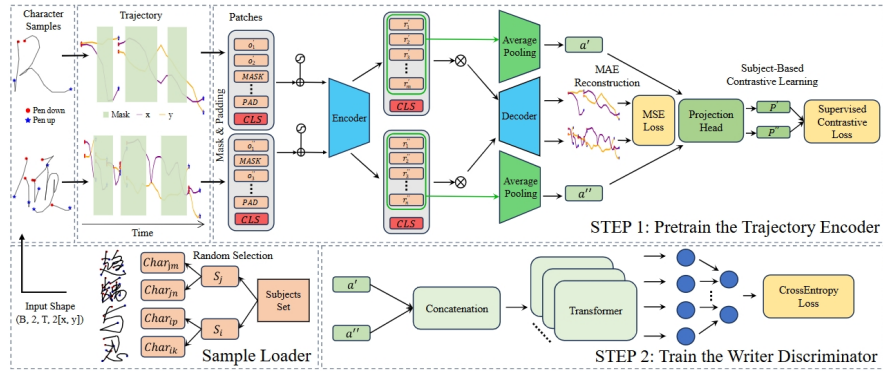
Character Samples

Trajectory

Patches

Pen down
Pen up

Mask — x — y

Time

Mask & Padding

$o_1$
$o_2$
$MASK$
$PAD$
$CLS$

$o_1$
$MASK$
$o_3$
$PAD$
$CLS$

Encoder

$r_1$
$r_2$
$r_3$
$r_m$
$CLS$

$r_1$
$r_2$
$r_3$
$r_n$
$CLS$

Average Pooling

Average Pooling

$a'$

$a''$

Decoder

MAE Reconstruction

MSE Loss

Projection Head

Subject-Based Contrastive Learning

$P'$
$P''$

Supervised Contrastive Loss

STEP 1: Pretrain the Trajectory Encoder

Input Shape (B, 2, T, 2[x, y])

Random Selection

$Char_{jm}$
$Char_{jn}$
$Char_{ip}$
$Char_{ik}$

$S_j$
$S_i$

Subjects Set

Sample Loader

$a'$

$a''$

Concatenation

Transformer

CrossEntropy Loss

STEP 2: Train the Writer Discriminator